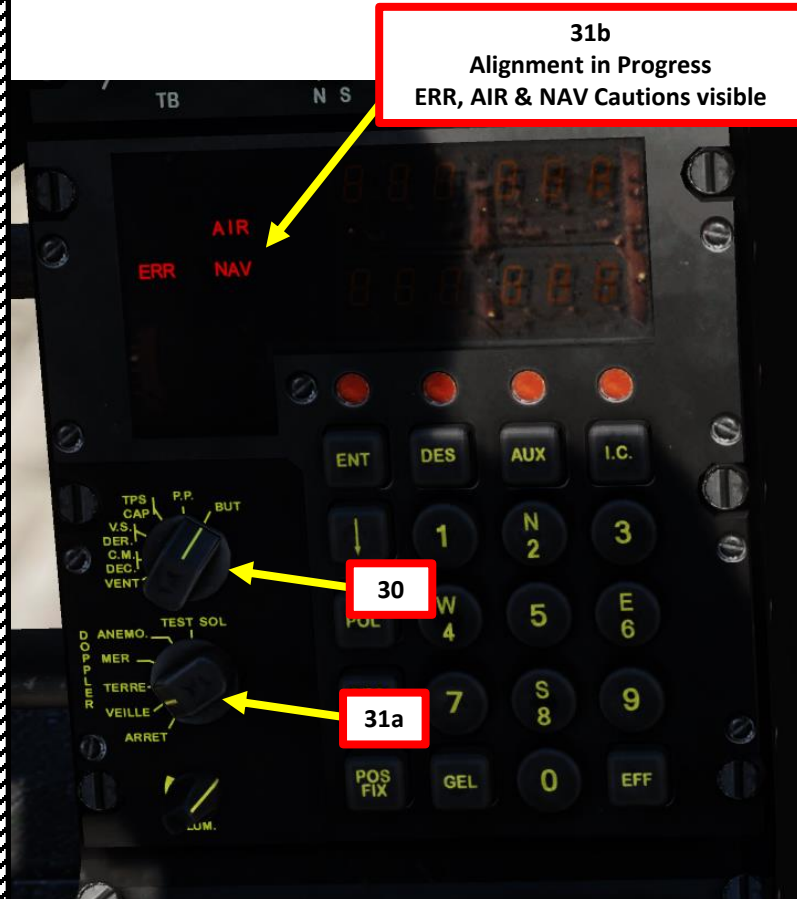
31b
Alignment in Progress
ERR, AIR & NAV Cautions visible

TB

N S

AIR

ERR NAV

ENT DES AUX I.C.

1 N 2 3

TPS P.P. CAP BUT V.S. DER. C.M. DEC. VENT

30

POL W 4 5 E 6

TEST SOL

D O P P L E R

ANEMO. MER TERRE VEILLE ARRET

7 S 8 9

31a

POS FIX GEL 0 EFF

LUM.